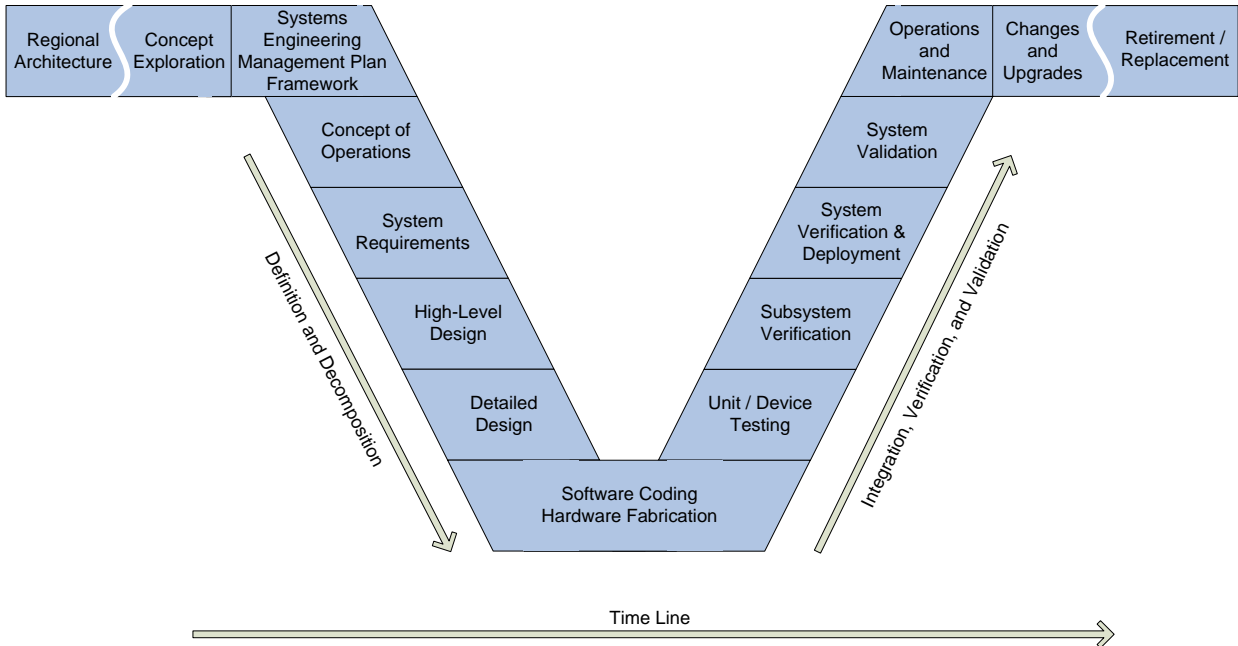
Regional Architecture

Concept Exploration

Systems Engineering Management Plan Framework

Concept of Operations

System Requirements

High-Level Design

Detailed Design

Software Coding Hardware Fabrication

Unit / Device Testing

Subsystem Verification

System Verification & Deployment

System Validation

Operations and Maintenance

Changes and Upgrades

Retirement / Replacement

Definition and Decomposition

Integration, Verification, and Validation

Time Line